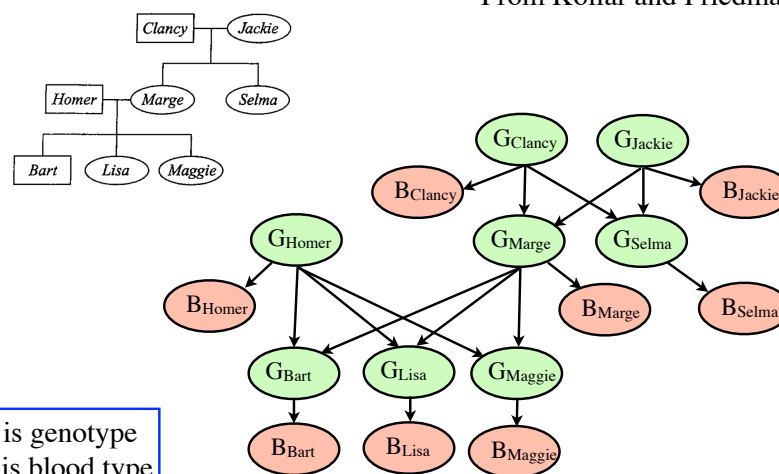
From Koller and Friedma

Clancy
Jackie
Homer
Marge
Selma
Bart
Lisa
Maggie

$G_{Clancy}$
$G_{Jackie}$
$B_{Clancy}$
$B_{Jackie}$
$G_{Homer}$
$G_{Marge}$
$G_{Selma}$
$B_{Homer}$
$B_{Marge}$
$B_{Selma}$
$G_{Bart}$
$G_{Lisa}$
$G_{Maggie}$
$B_{Bart}$
$B_{Lisa}$
$B_{Maggie}$

is genotype
is blood type